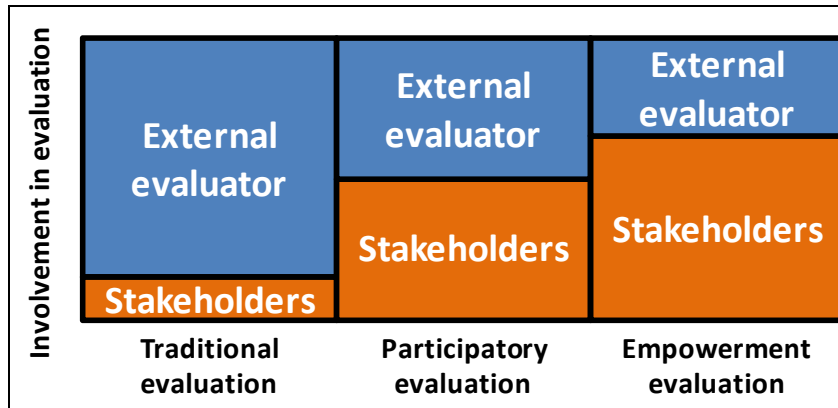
Involvement in evaluation

External evaluator

Stakeholders

External evaluator

Stakeholders

External evaluator

Stakeholders

Traditional evaluation

Participatory evaluation

Empowerment evaluation